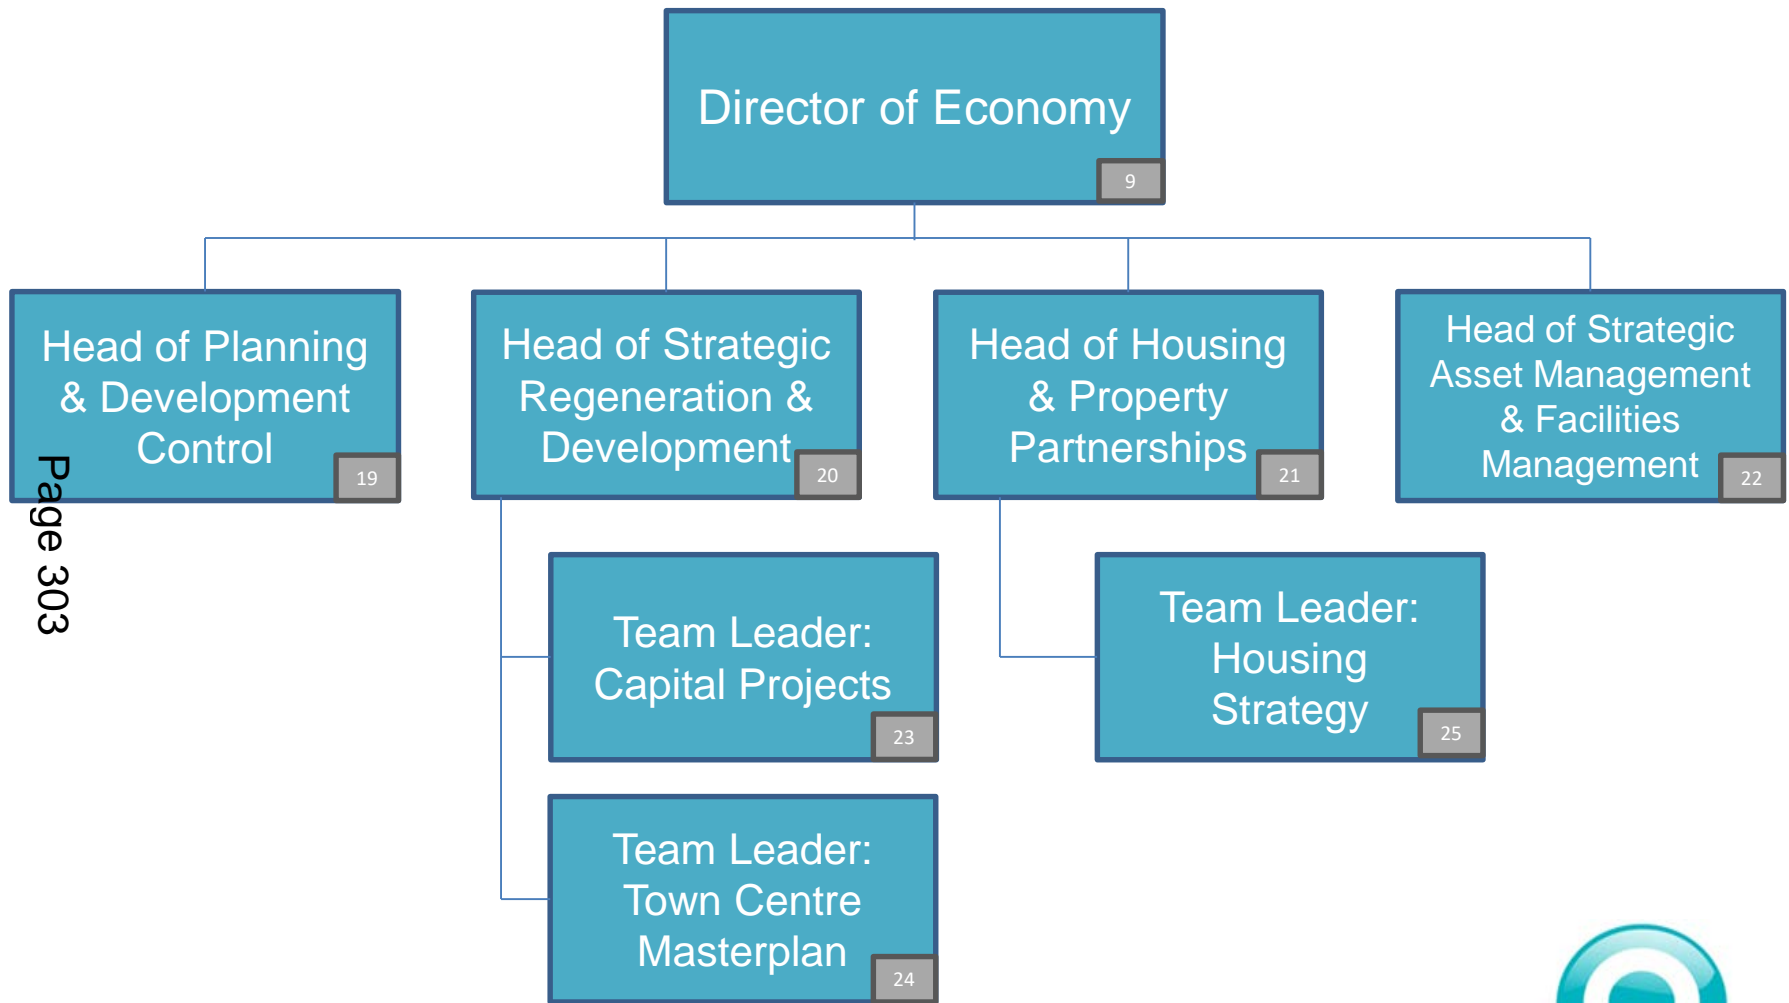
Director of Economy
9

Head of Planning & Development Control
19

Head of Strategic Regeneration & Development
20

Head of Housing & Property Partnerships
21

Head of Strategic Asset Management & Facilities Management
22

Page 303

Team Leader: Capital Projects
23

Team Leader: Housing Strategy
25

Team Leader: Town Centre Masterplan
24